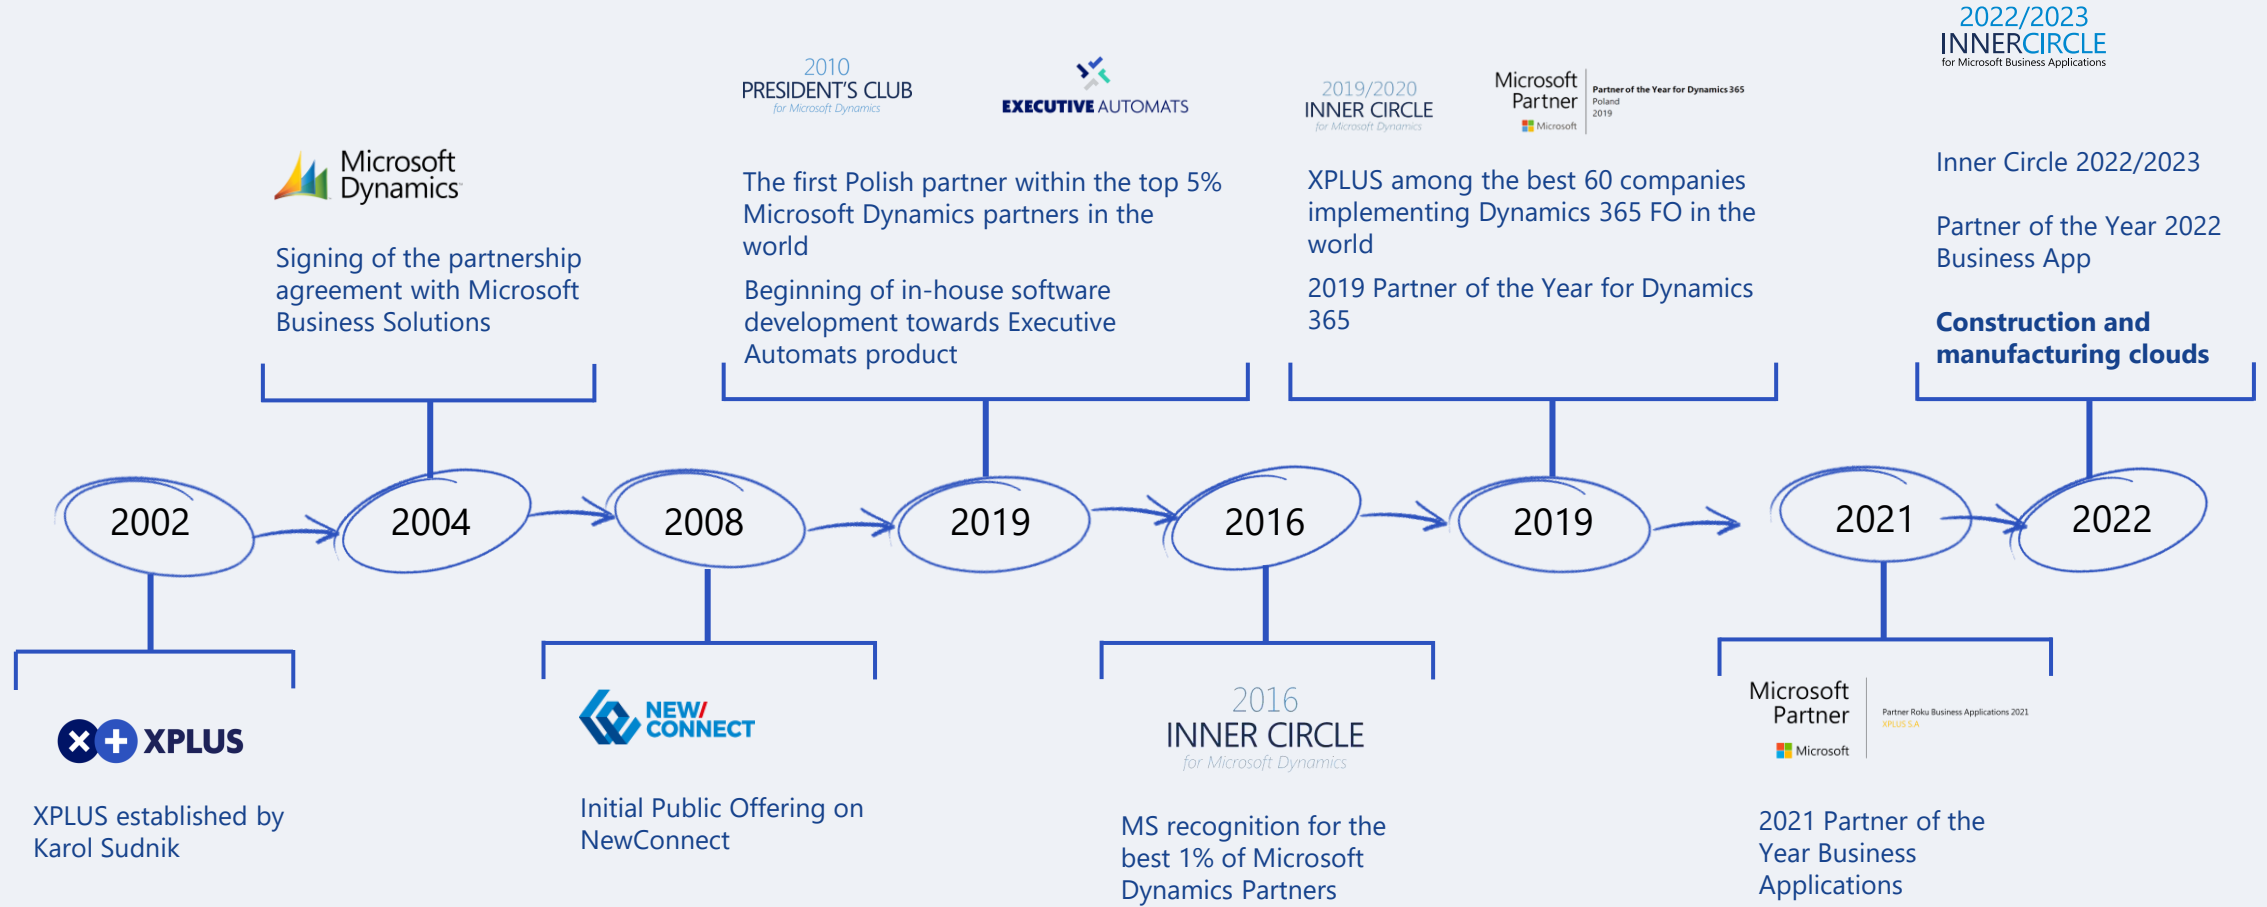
2022/2023
INNERCIRCLE
for Microsoft Business Applications

2010
PRESIDENT'S CLUB
for Microsoft Dynamics

EXECUTIVE AUTOMATS

2019/2020
INNER CIRCLE
for Microsoft Dynamics

Microsoft Partner
Partner of the Year for Dynamics 365
Poland
2019
Microsoft

Microsoft Dynamics

Signing of the partnership agreement with Microsoft Business Solutions

The first Polish partner within the top 5% Microsoft Dynamics partners in the world

Beginning of in-house software development towards Executive Automats product

XPLUS among the best 60 companies implementing Dynamics 365 FO in the world

2019 Partner of the Year for Dynamics 365

Inner Circle 2022/2023

Partner of the Year 2022 Business App

**Construction and manufacturing clouds**

2002

2004

2008

2019

2016

2019

2021

2022

XPLUS

XPLUS established by Karol Sudnik

NEW CONNECT

Initial Public Offering on NewConnect

2016
INNER CIRCLE
for Microsoft Dynamics

MS recognition for the best 1% of Microsoft Dynamics Partners

Microsoft Partner
Microsoft
Partner Roku Business Applications 2021
XPLUS S.A.

2021 Partner of the Year Business Applications